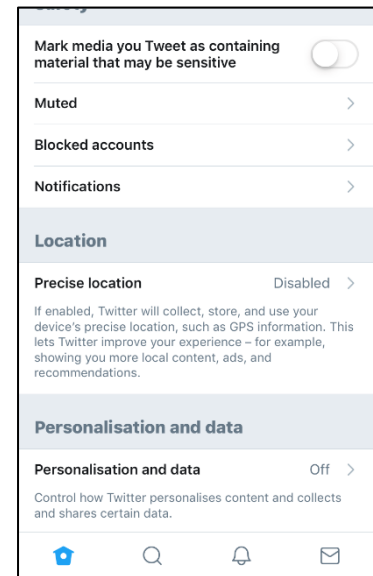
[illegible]

Mark media you Tweet as containing material that may be sensitive

Muted

Blocked accounts

Notifications

Location

Precise location Disabled

If enabled, Twitter will collect, store, and use your device's precise location, such as GPS information. This lets Twitter improve your experience – for example, showing you more local content, ads, and recommendations.

Personalisation and data

Personalisation and data Off

Control how Twitter personalises content and collects and shares certain data.